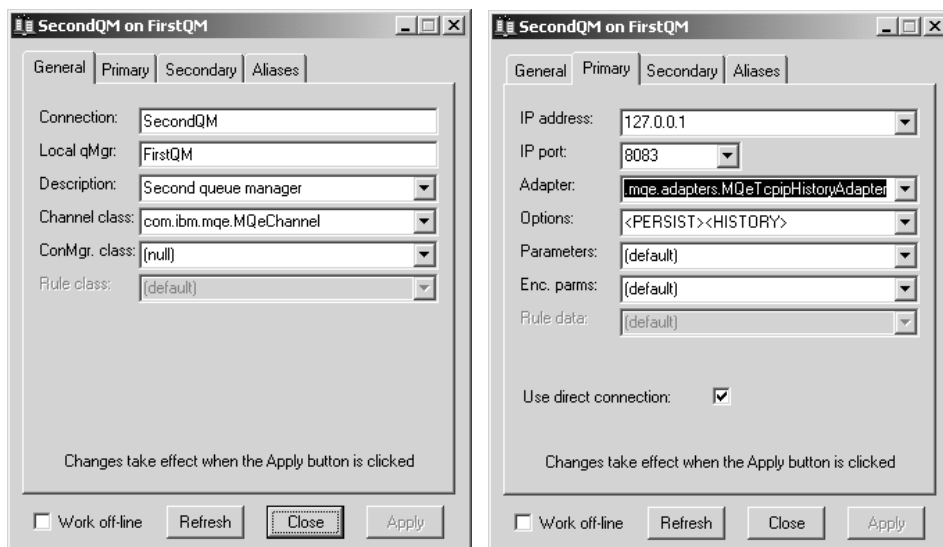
SecondQM on FirstQM

General | Primary | Secondary | Aliases

Connection: SecondQM
Local qMgr: FirstQM
Description: Second queue manager
Channel class: com.ibm.mqe.MQeChannel
ConMgr. class: (null)
Rule class: (default)

Changes take effect when the Apply button is clicked

Work off-line | Refresh | Close | Apply

SecondQM on FirstQM

General | Primary | Secondary | Aliases

IP address: 127.0.0.1
IP port: 8083
Adapter: .mqe.adapters.MQeTcpipHistoryAdapter
Options: <PERSIST><HISTORY>
Parameters: (default)
Enc. parms: (default)
Rule data: (default)

Use direct connection:

Changes take effect when the Apply button is clicked

Work off-line | Refresh | Close | Apply